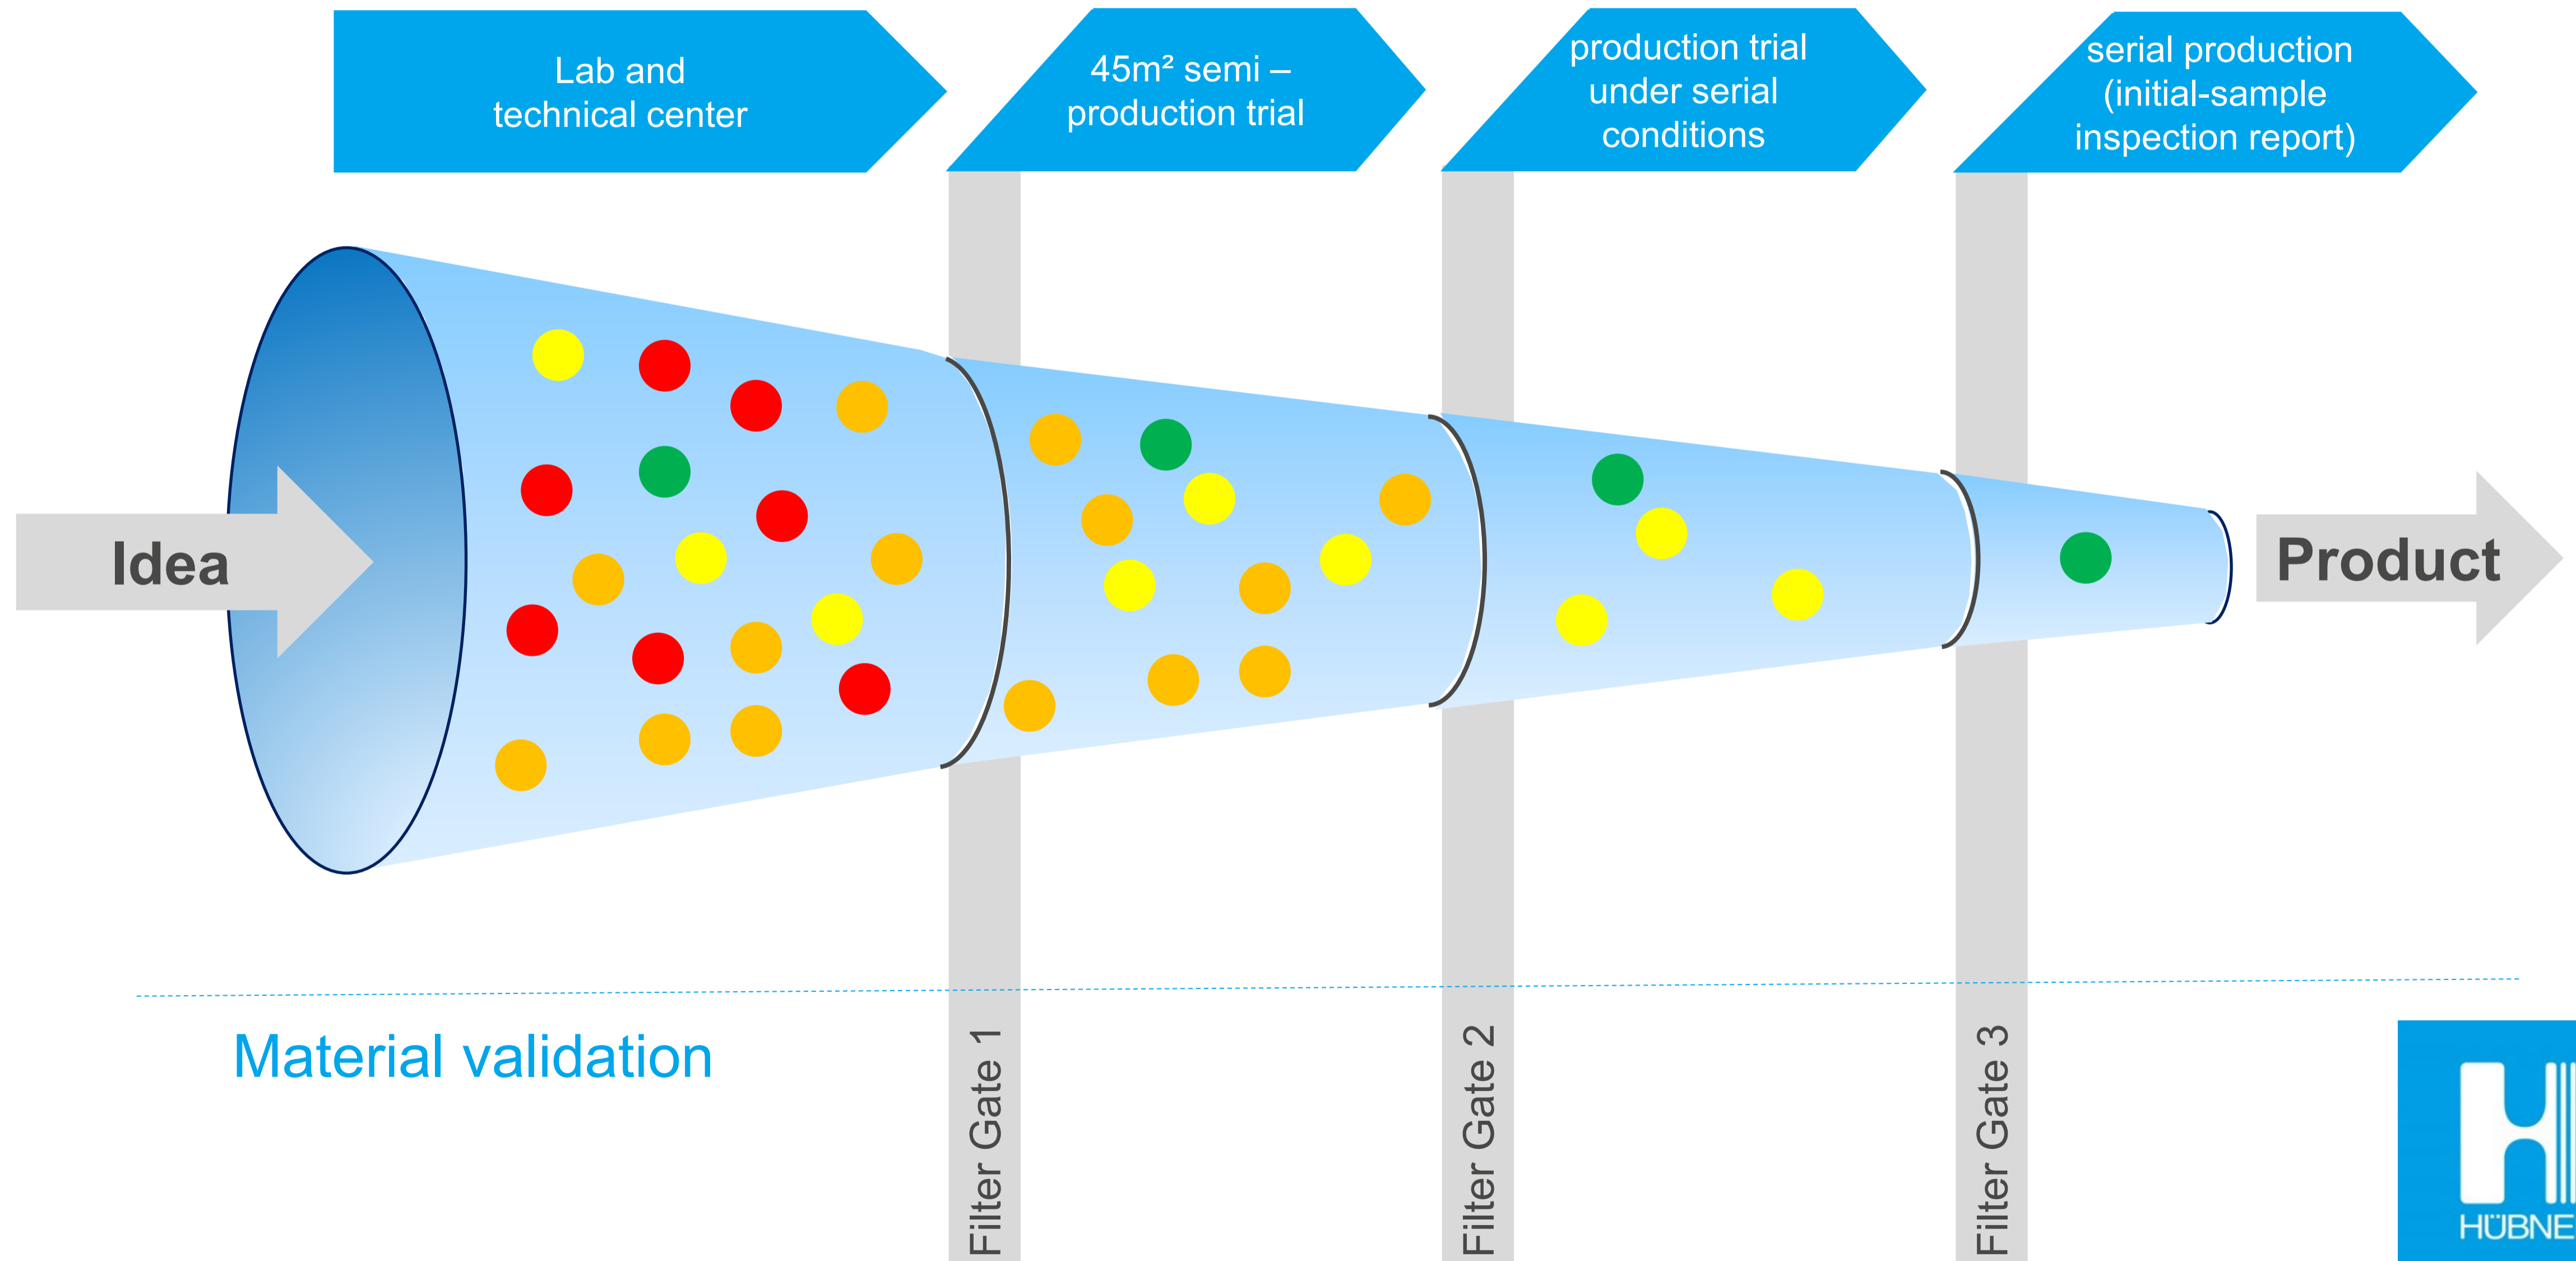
Lab and technical center

45m² semi – production trial

production trial under serial conditions

serial production (initial-sample inspection report)

Idea

Product

Material validation

Filter Gate 1

Filter Gate 2

Filter Gate 3

HÜBNE